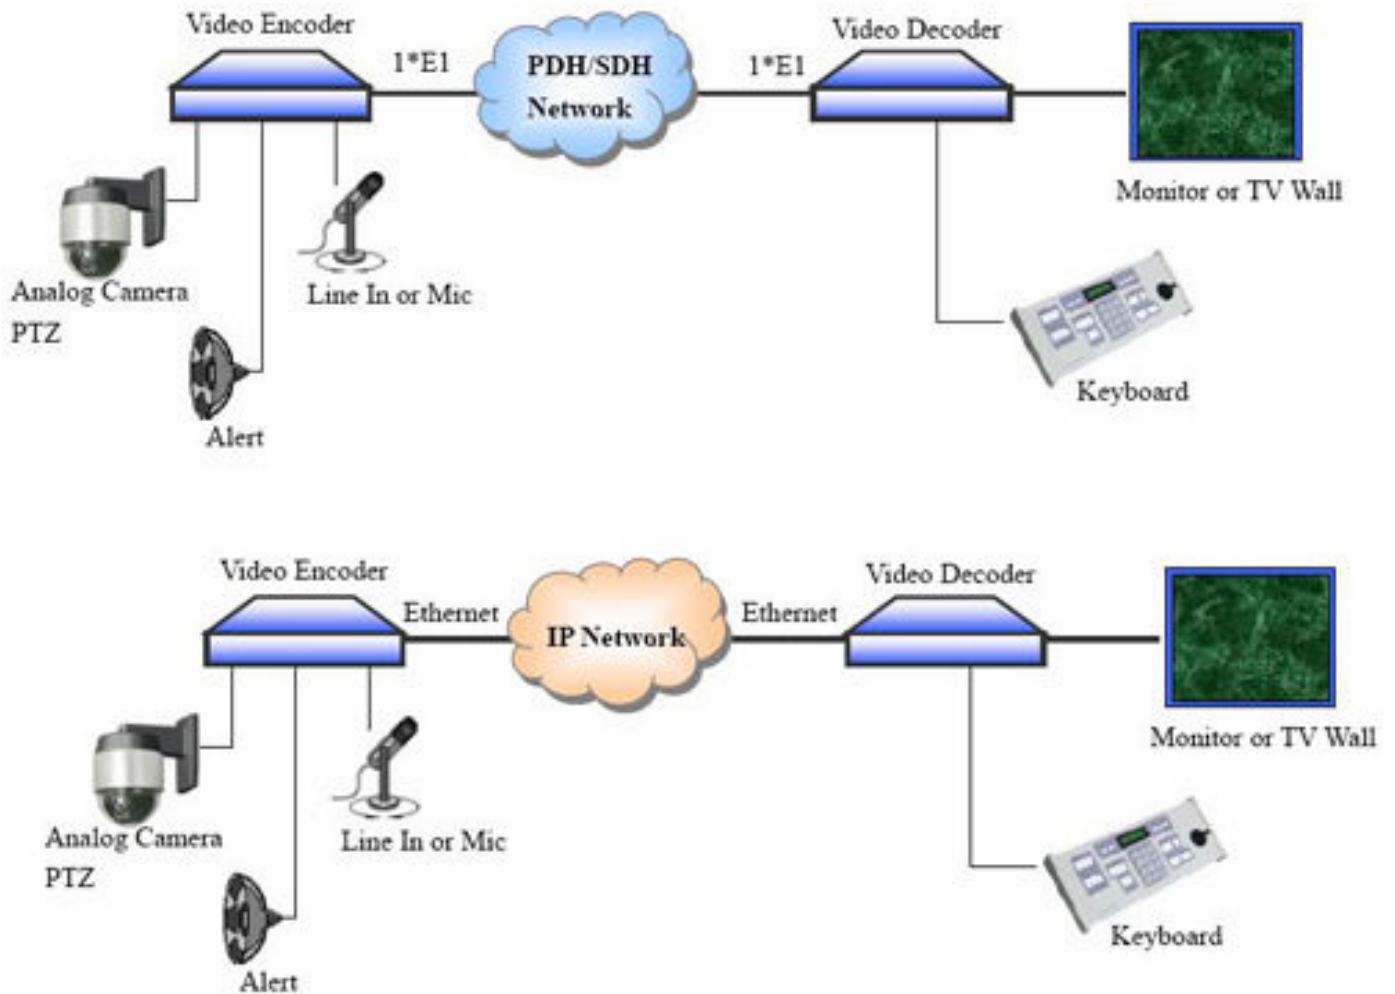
Video Encoder

1*E1

PDH/SDH Network

1*E1

Video Decoder

Monitor or TV Wall

Analog Camera PTZ

Line In or Mic

Keyboard

Alert

Video Encoder

Ethernet

IP Network

Ethernet

Video Decoder

Monitor or TV Wall

Analog Camera PTZ

Line In or Mic

Keyboard

Alert